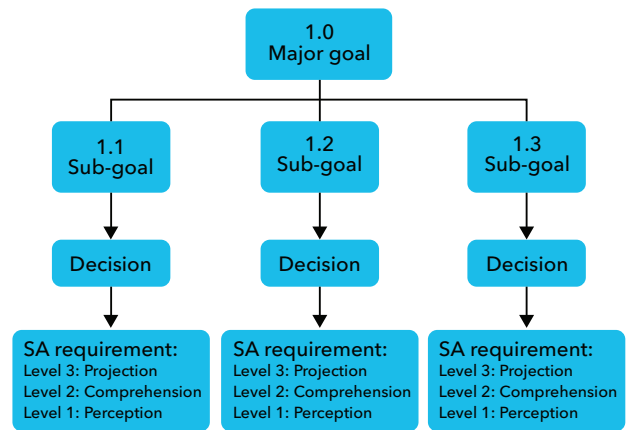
1.0
Major goal

1.1
Sub-goal

Decision

SA requirement:
Level 3: Projection
Level 2: Comprehension
Level 1: Perception

1.2
Sub-goal

Decision

SA requirement:
Level 3: Projection
Level 2: Comprehension
Level 1: Perception

1.3
Sub-goal

Decision

SA requirement:
Level 3: Projection
Level 2: Comprehension
Level 1: Perception